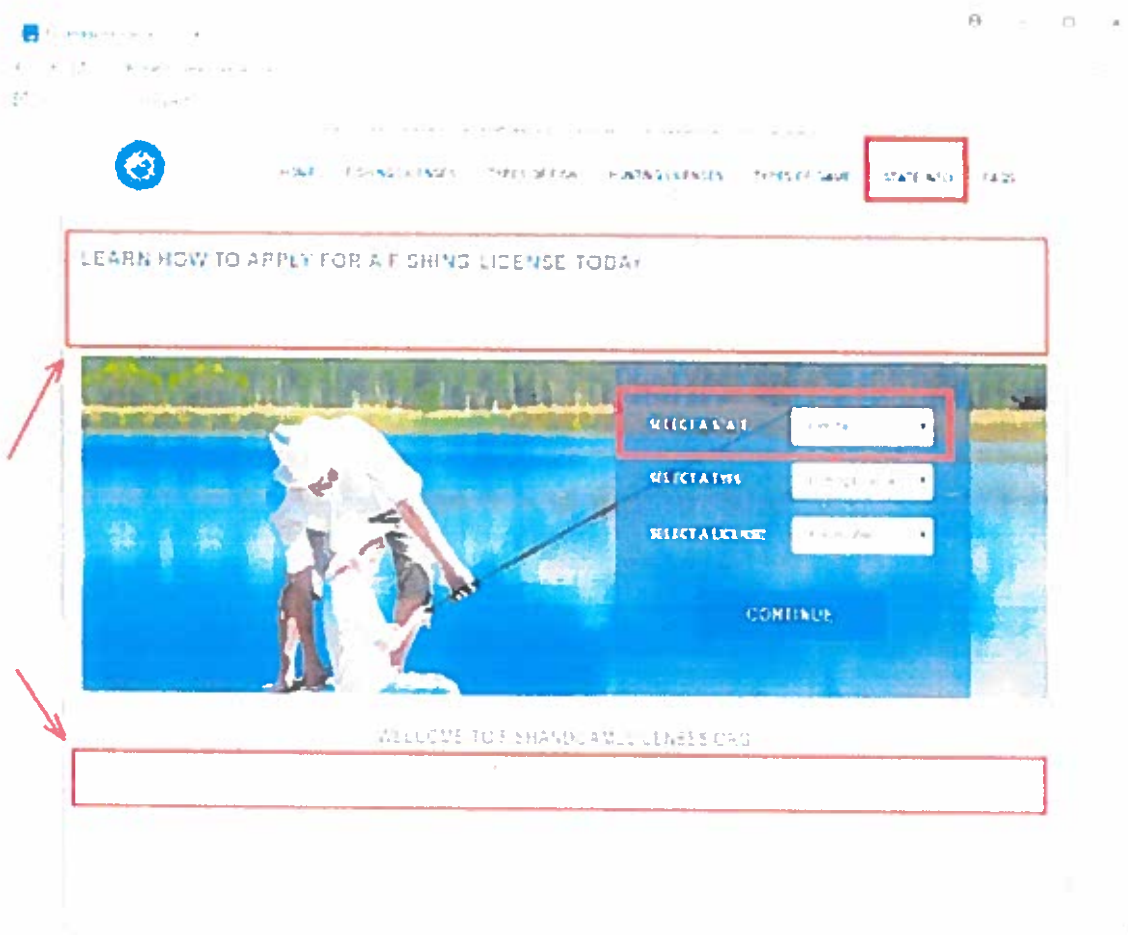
HOME FISHING LICENSES TYPES OF FISH HUNTING LICENSES TYPES OF GAME STATE INFO FAQS

LEARN HOW TO APPLY FOR A FISHING LICENSE TODAY

SELECT A STATE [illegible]

SELECT A TYPE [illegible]

SELECT A LICENSE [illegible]

CONTINUE

WELCOME TO FISHANDGAMELICENSES.ORG